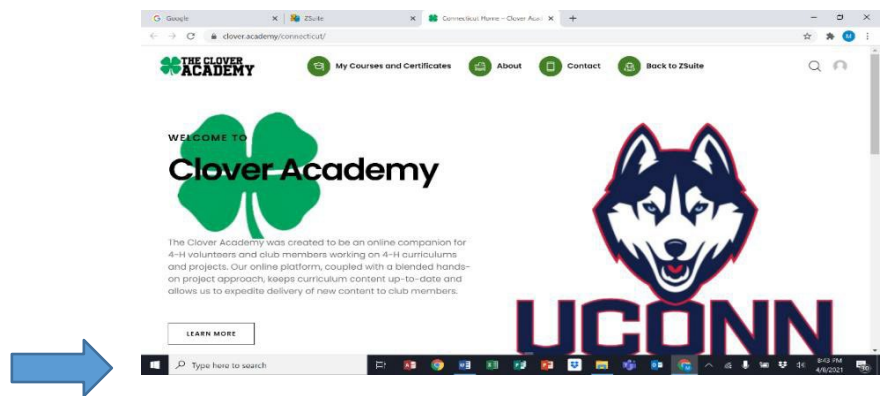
G Google
ZSuite
Connecticut Home – Clover Acad
clover.academy/connecticut/

THE CLOVER ACADEMY

My Courses and Certificates
About
Contact
Back to ZSuite

WELCOME TO
Clover Academy

The Clover Academy was created to be an online companion for 4-H volunteers and club members working on 4-H curriculums and projects. Our online platform, coupled with a blended hands-on project approach, keeps curriculum content up-to-date and allows us to expedite delivery of new content to club members.

LEARN MORE

UCONN

Type here to search
8:43 PM
4/8/2021